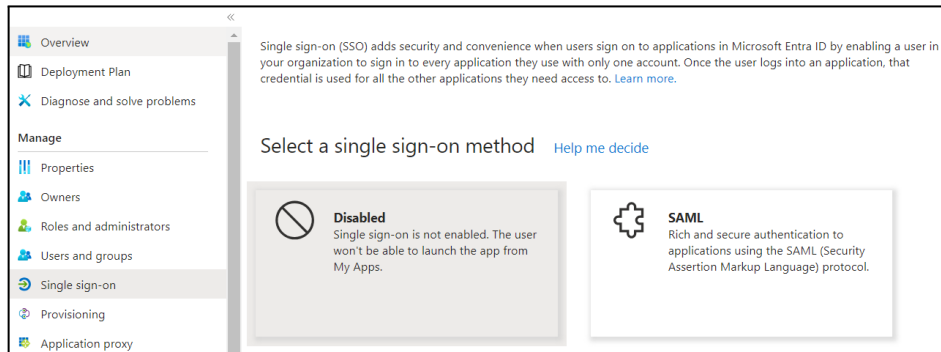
«

Overview

Deployment Plan

Diagnose and solve problems

Manage

Properties

Owners

Roles and administrators

Users and groups

Single sign-on

Provisioning

Application proxy

Single sign-on (SSO) adds security and convenience when users sign on to applications in Microsoft Entra ID by enabling a user in your organization to sign in to every application they use with only one account. Once the user logs into an application, that credential is used for all the other applications they need access to. Learn more.

Select a single sign-on method Help me decide

Disabled
Single sign-on is not enabled. The user won't be able to launch the app from My Apps.

SAML
Rich and secure authentication to applications using the SAML (Security Assertion Markup Language) protocol.